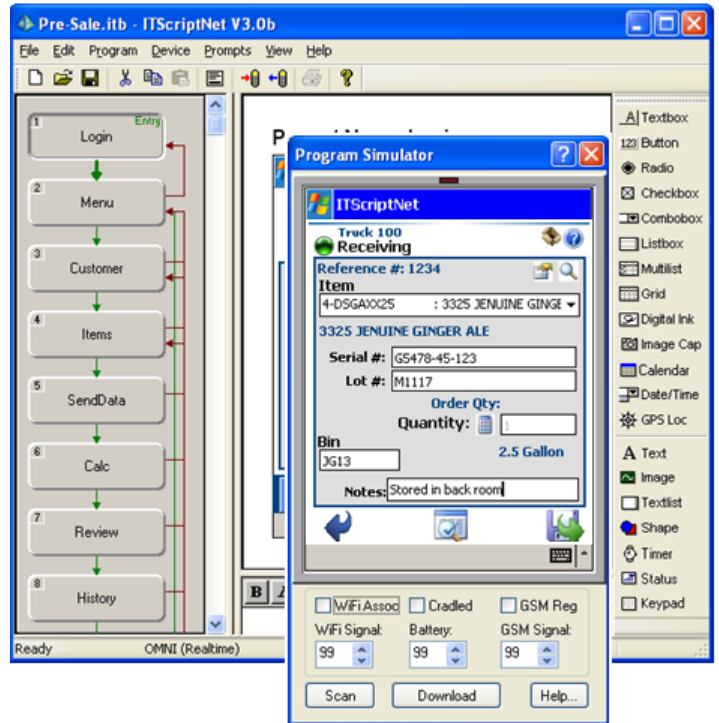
Pre-Sale.itb - ITScriptNet V3.0b

File Edit Program Device Prompts View Help

1 Login Entry
2 Menu
3 Customer
4 Items
5 SendData
6 Calc
7 Review
8 History

Program Simulator

ITScriptNet

Truck 100
Receiving

Reference #: 1234
Item
4-DSGAXX25 : 3325 JENUINE GINGE
3325 JENUINE GINGER ALE
Serial #: G5478-45-123
Lot #: M1117
Order Qty:
Quantity: 1
Bin
JG13
2.5 Gallon
Notes: Stored in back room

WiFi Assoc
Cradled
GSM Reg
WiFi Signal:
99
Battery:
99
GSM Signal:
99
Scan
Download
Help...

Textbox
Button
Radio
Checkbox
Combobox
Listbox
Multilist
Grid
Digital Ink
Image Cap
Calendar
Date/Time
GPS Loc
Text
Image
Textlist
Shape
Timer
Status
Keypad

B

Ready
OMNI (Realtime)